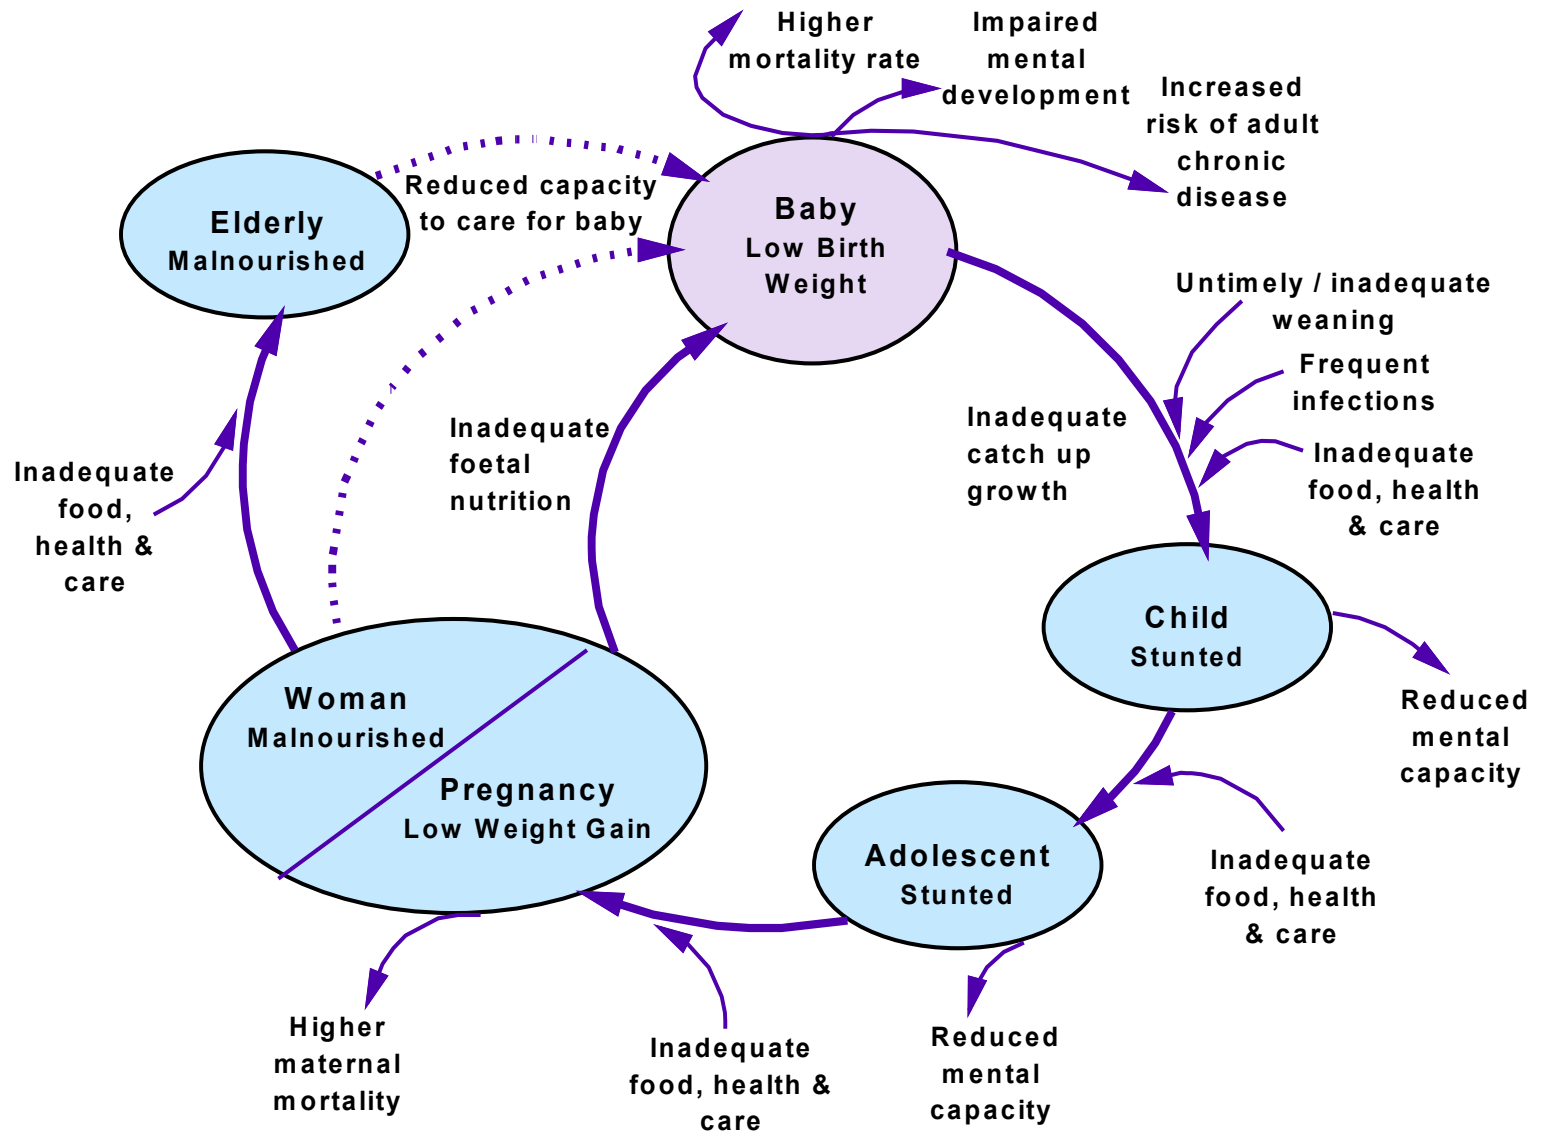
Higher mortality rate

Impaired mental development

Increased risk of adult chronic disease

Elderly
Malnourished

Reduced capacity to care for baby

Baby
Low Birth Weight

Untimely / inadequate weaning

Frequent infections

Inadequate catch up growth

Inadequate food, health & care

Inadequate foetal nutrition

Inadequate food, health & care

Child
Stunted

Reduced mental capacity

Woman
Malnourished

Pregnancy
Low Weight Gain

Adolescent
Stunted

Inadequate food, health & care

Higher maternal mortality

Inadequate food, health & care

Reduced mental capacity